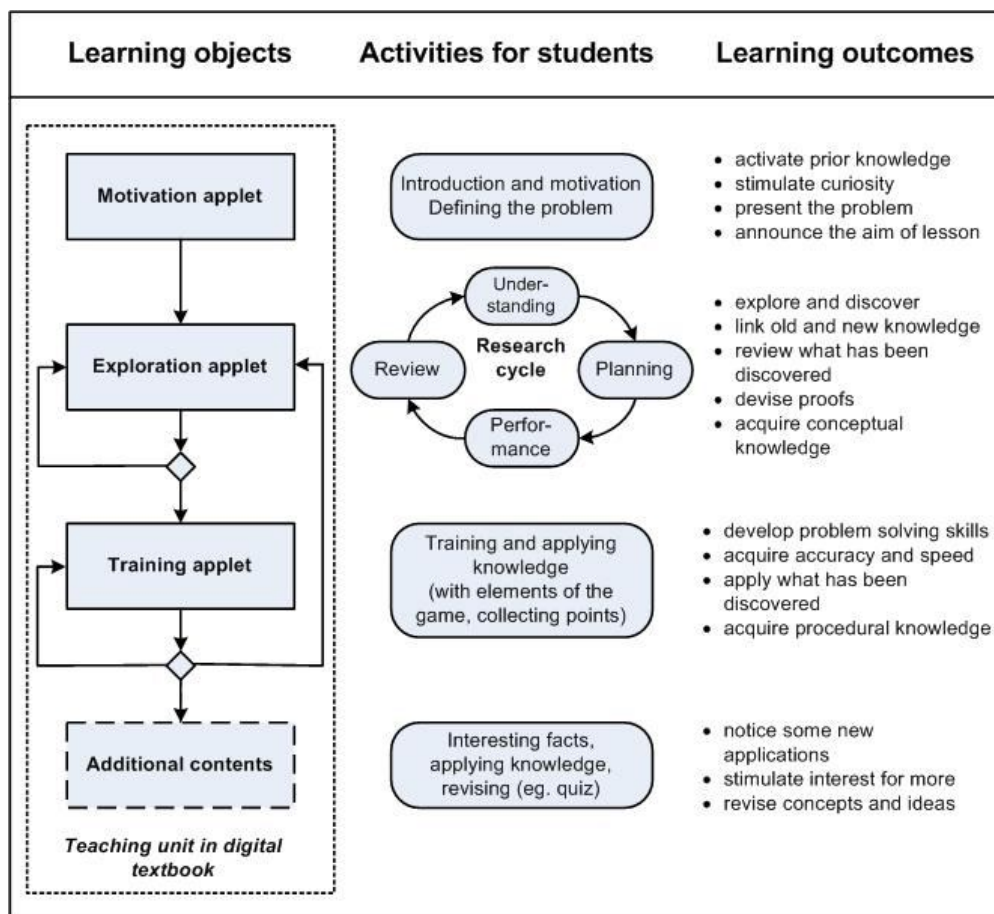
Learning objects

Activities for students

Learning outcomes

Motivation applet

Exploration applet

Training applet

Additional contents

Teaching unit in digital textbook

Introduction and motivation
Defining the problem

Understanding

Research cycle

Review

Planning

Performance

Training and applying knowledge (with elements of the game, collecting points)

Interesting facts, applying knowledge, revising (eg. quiz)

- activate prior knowledge
- stimulate curiosity
- present the problem
- announce the aim of lesson

- explore and discover
- link old and new knowledge
- review what has been discovered
- devise proofs
- acquire conceptual knowledge

- develop problem solving skills
- acquire accuracy and speed
- apply what has been discovered
- acquire procedural knowledge

- notice some new applications
- stimulate interest for more
- revise concepts and ideas